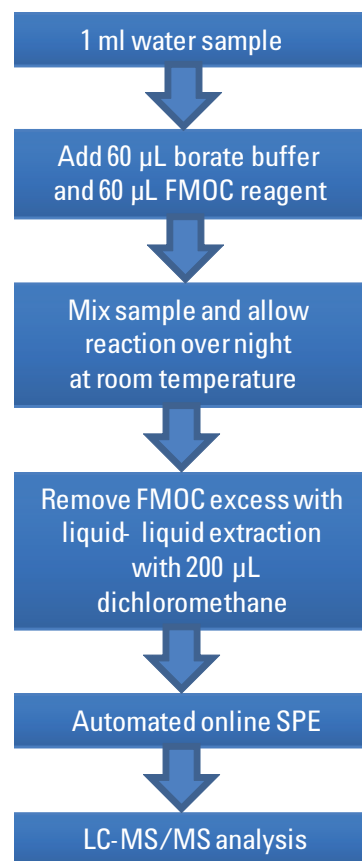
1 ml water sample

Add 60 µL borate buffer and 60 µL FMOC reagent

Mix sample and allow reaction over night at room temperature

Remove FMOC excess with liquid- liquid extraction with 200 µL dichloromethane

Automated online SPE

LC-MS/MS analysis